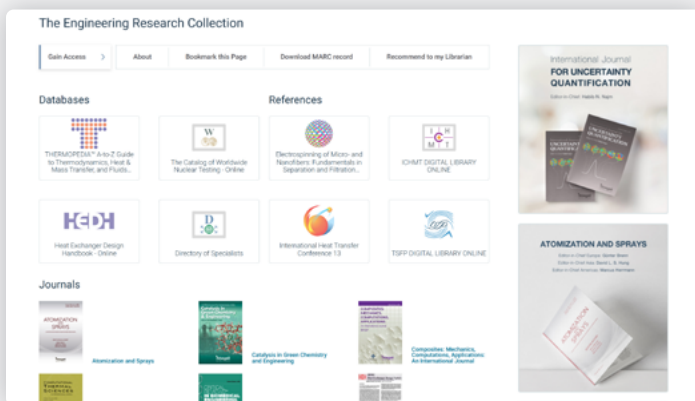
The Engineering Research Collection

Gain Access >
About
Bookmark this Page
Download MARC record
Recommend to my Librarian

Databases

References

THERMOPEDIA™ A-to-Z Guide to Thermodynamics, Heat & Mass Transfer, and Fluids...

W
The Catalog of Worldwide Nuclear Testing - Online

Electrospinning of Micro- and Nanofibers: Fundamentals in Separation and Filtration...

ICHMT
ICHMT DIGITAL LIBRARY ONLINE

HEDH
Heat Exchanger Design Handbook - Online

D
Directory of Specialists

International Heat Transfer Conference 13

TSFP DIGITAL LIBRARY ONLINE

Journals

Atomization and Sprays

Catalysis in Green Chemistry and Engineering

Composites: Mechanics, Computations, Applications: An International Journal

International Journal
FOR UNCERTAINTY QUANTIFICATION
Editor-in-Chief: Habib N. Najm

ATOMIZATION AND SPRAYS
Editor-in-Chief Europe: Günter Brenn
Editor-in-Chief Asia: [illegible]
Editor-in-Chief Americas: Marcus Herrmann